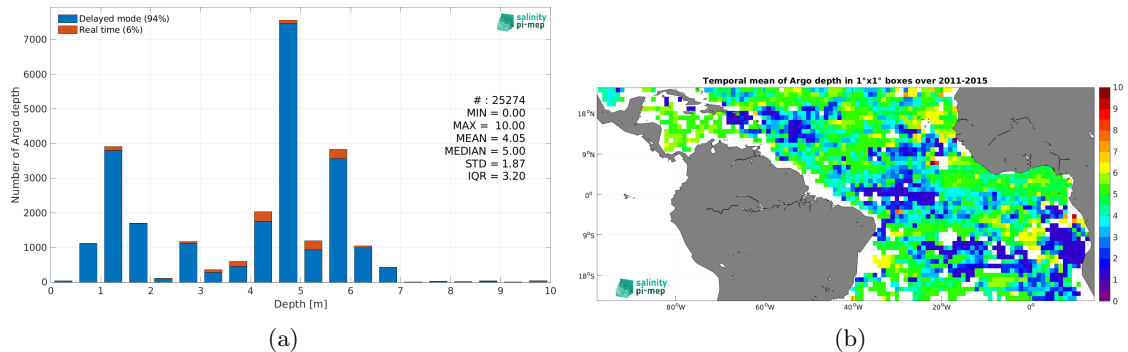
Delayed mode (94%)
Real time (6%)

salinity pi-mep

Number of Argo depth

7000
6000
5000
4000
3000
2000
1000
0

# : 25274
MIN = 0.00
MAX = 10.00
MEAN = 4.05
MEDIAN = 5.00
STD = 1.87
IQR = 3.20

0 1 2 3 4 5 6 7 8 9 10

Depth [m]

(a)

Temporal mean of Argo depth in 1°x1° boxes over 2011-2015

18°N
9°N
0°
9°S
18°S

80°W 60°W 40°W 20°W 0°

salinity pi-mep

10
9
8
7
6
5
4
3
2
1
0

(b)